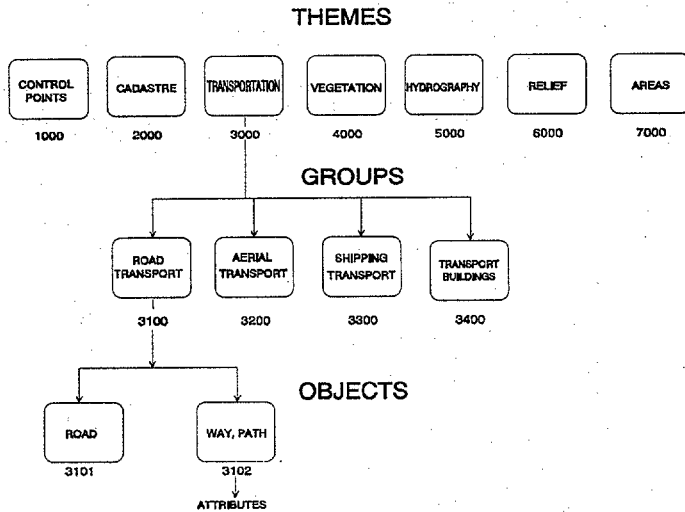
THEMES

CONTROL POINTS
1000

CADASTRE
2000

TRANSPORTATION
3000

VEGETATION
4000

HYDROGRAPHY
5000

RELIEF
6000

AREAS
7000

GROUPS

ROAD TRANSPORT
3100

AERIAL TRANSPORT
3200

SHIPPING TRANSPORT
3300

TRANSPORT BUILDINGS
3400

OBJECTS

ROAD
3101

WAY, PATH
3102

ATTRIBUTES